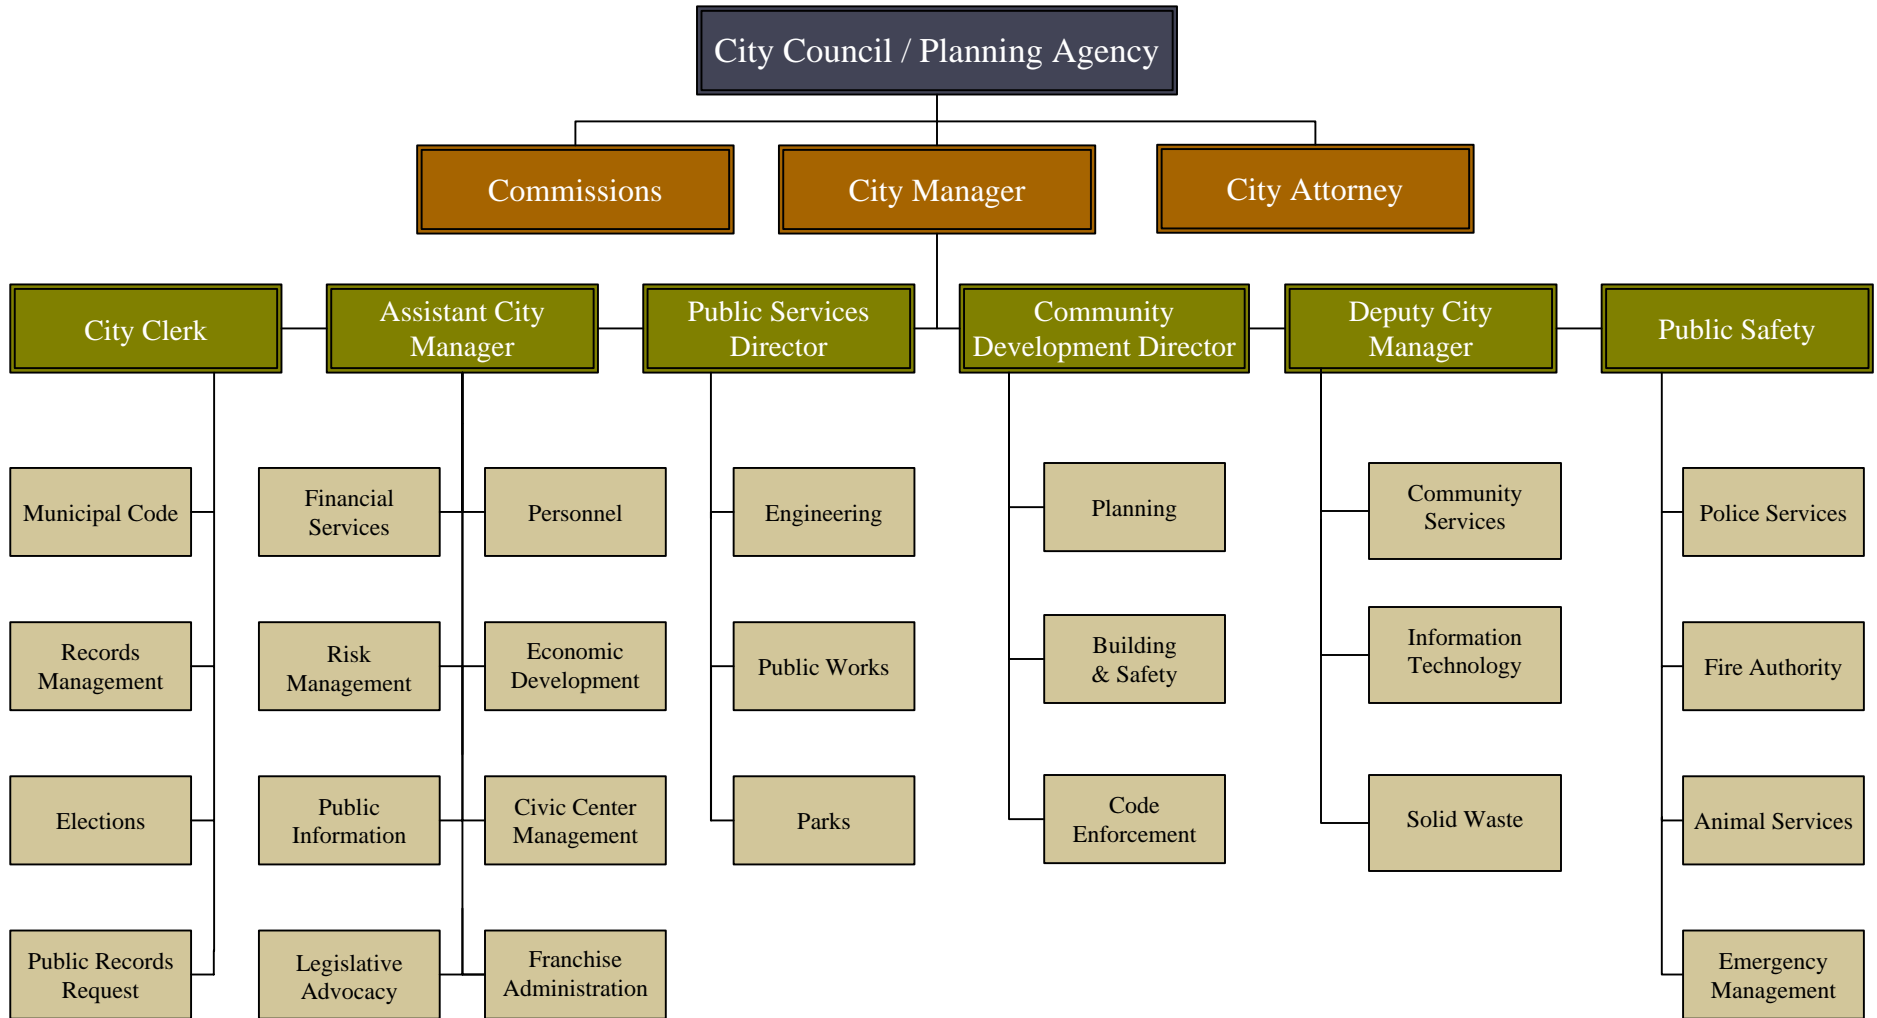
City Council / Planning Agency

Commissions

City Manager

City Attorney

City Clerk

Assistant City Manager

Public Services Director

Community Development Director

Deputy City Manager

Public Safety

Municipal Code

Records Management

Elections

Public Records Request

Financial Services

Personnel

Risk Management

Economic Development

Public Information

Civic Center Management

Legislative Advocacy

Franchise Administration

Engineering

Public Works

Parks

Planning

Building & Safety

Code Enforcement

Community Services

Information Technology

Solid Waste

Police Services

Fire Authority

Animal Services

Emergency Management